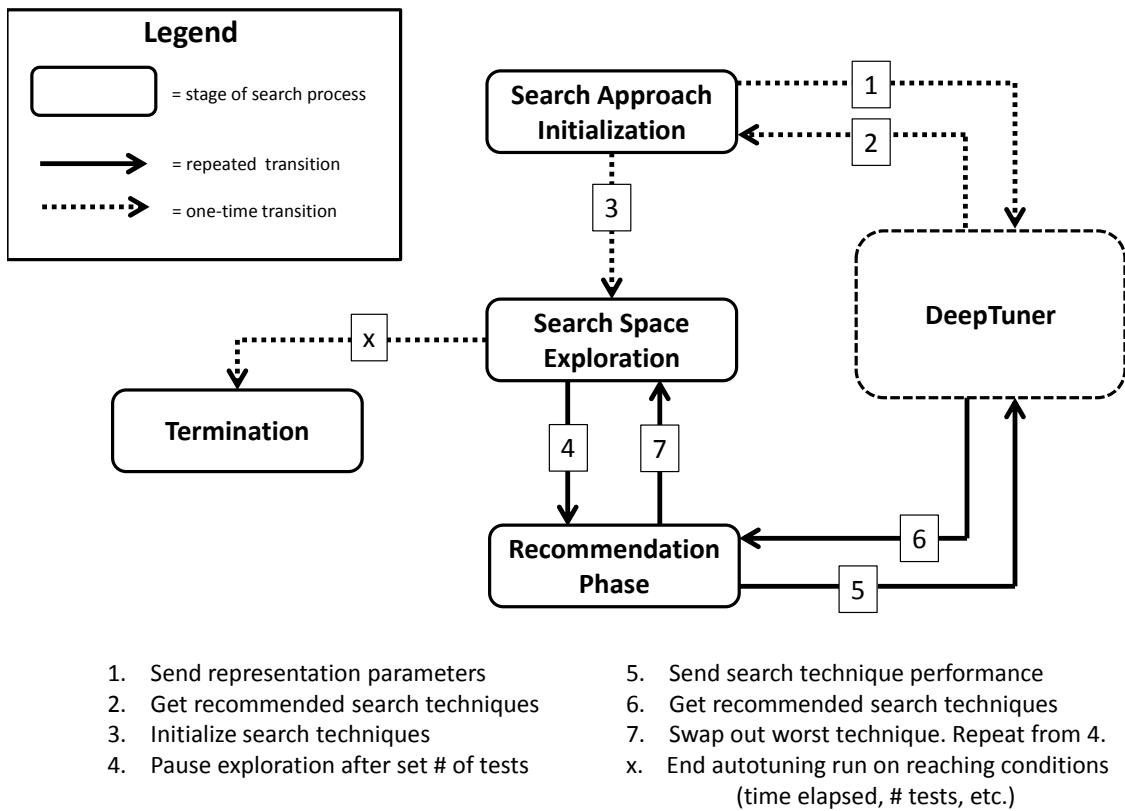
Legend

= stage of search process

= repeated transition

= one-time transition

Search Approach Initialization

1

2

3

DeepTuner

Search Space Exploration

x

Termination

4

7

Recommendation Phase

6

5

1. Send representation parameters
2. Get recommended search techniques
3. Initialize search techniques
4. Pause exploration after set # of tests

5. Send search technique performance
6. Get recommended search techniques
7. Swap out worst technique. Repeat from 4.
x. End autotuning run on reaching conditions (time elapsed, # tests, etc.)